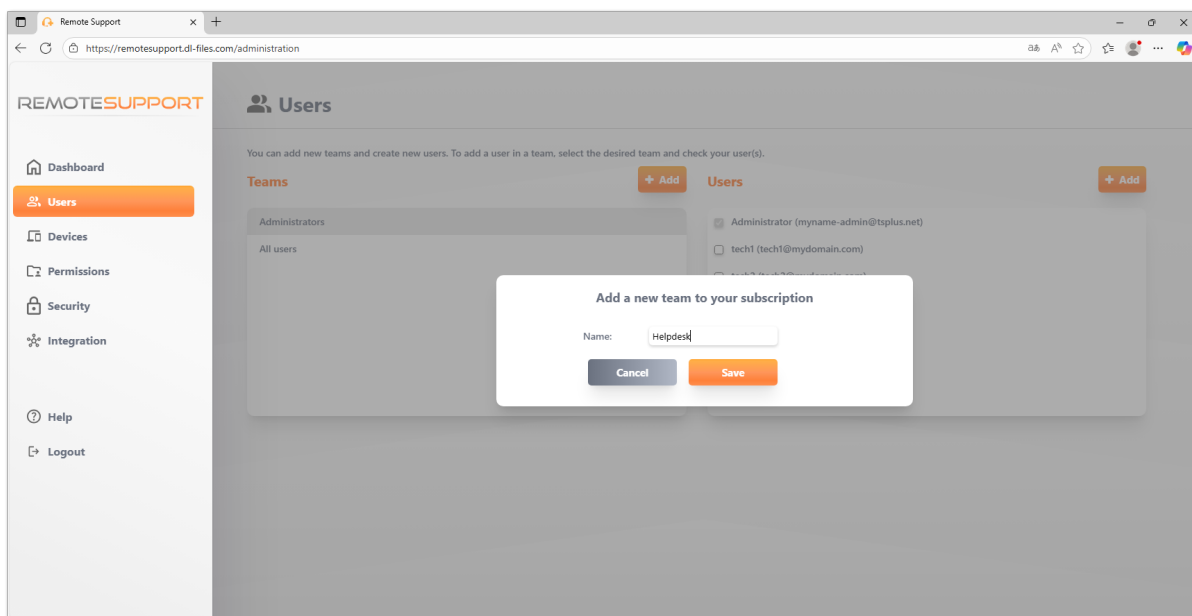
Remote Support

https://remotesupport.dl-files.com/administration

REMOTESUPPORT

Dashboard
Users
Devices
Permissions
Security
Integration

Help
Logout

Users

You can add new teams and create new users. To add a user in a team, select the desired team and check your user(s).

Teams
+ Add

Administrators
All users

Users
+ Add

Administrator (myname-admin@tsplus.net)
tech1 (tech1@mydomain.com)
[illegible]

Add a new team to your subscription

Name: Helpdesk

Cancel
Save